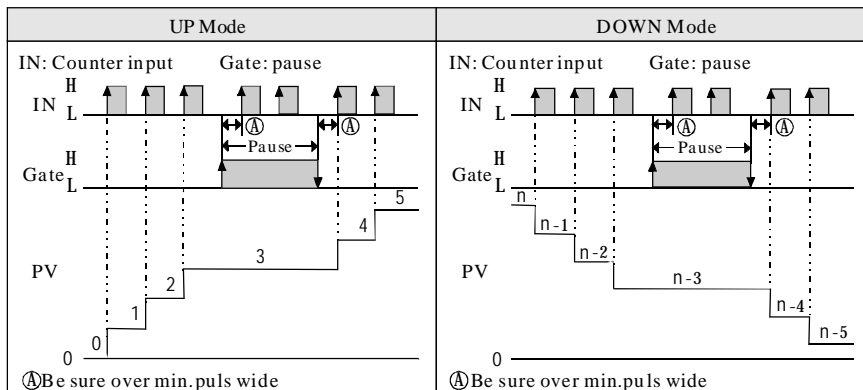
| UP Mode | DOWN Mode |
|---|---|
| IN: Counter input Gate: pause<br>IN H L<br>Ⓐ Ⓐ<br>Pause<br>Gate H L<br>5<br>4<br>3<br>PV<br>2<br>1<br>0<br>0<br>ⒶBe sure over min.puls wide | IN: Counter input Gate: pause<br>IN H L<br>Ⓐ Ⓐ<br>Pause<br>Gate H L<br>n<br>n-1<br>n-2<br>PV<br>n-3<br>n-4<br>n-5<br>0<br>ⒶBe sure over min.puls wide |